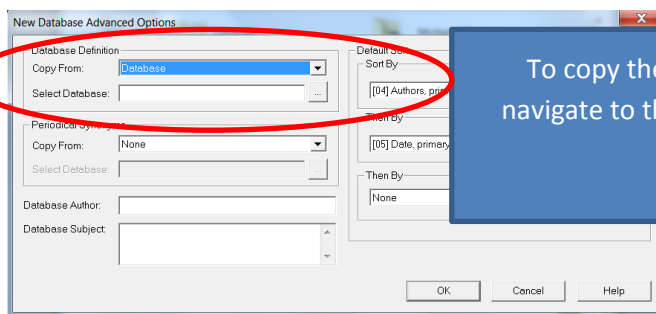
New Database Advanced Options

Database Definition

Copy From: Database

Select Database: ...

Periodical Synonyms

Copy From: None

Select Database: ...

Database Author:

Database Subject:

Default So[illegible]

Sort By

[04] Authors, pri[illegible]

Then By

[05] Date, primary

Then By

None

To copy th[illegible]

navigate to th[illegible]

OK

Cancel

Help